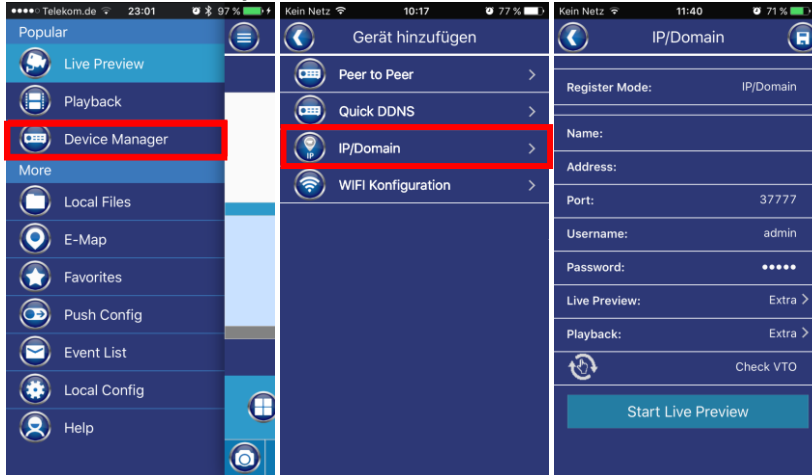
●●●●○ Telekom.de 23:01 97 %

Popular

Live Preview

Playback

Device Manager

More

Local Files

E-Map

Favorites

Push Config

Event List

Local Config

Help

Kein Netz 10:17 77 %

Gerät hinzufügen

Peer to Peer

Quick DDNS

IP/Domain

WIFI Konfiguration

Kein Netz 11:40 71 %

IP/Domain

Register Mode: IP/Domain

Name:

Address:

Port: 37777

Username: admin

Password: ●●●●●

Live Preview: Extra

Playback: Extra

Check VTO

Start Live Preview